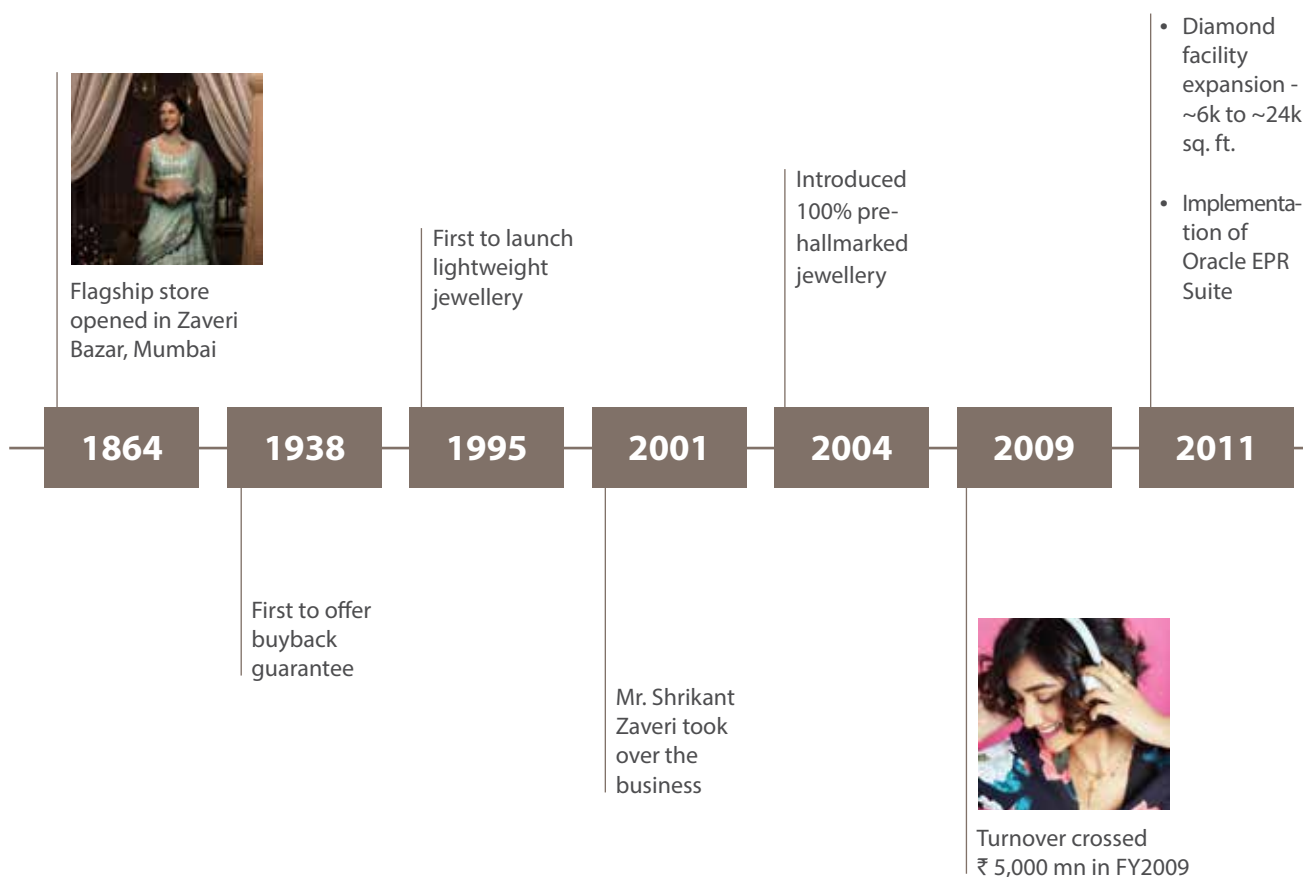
Flagship store opened in Zaveri Bazar, Mumbai

First to launch lightweight jewellery

Introduced 100% prehallmarked jewellery

• Diamond facility expansion - ~6k to ~24k sq. ft.
• Implementation of Oracle EPR Suite

1864 1938 1995 2001 2004 2009 2011

First to offer buyback guarantee

Mr. Shrikant Zaveri took over the business

Turnover crossed ₹ 5,000 mn in FY2009